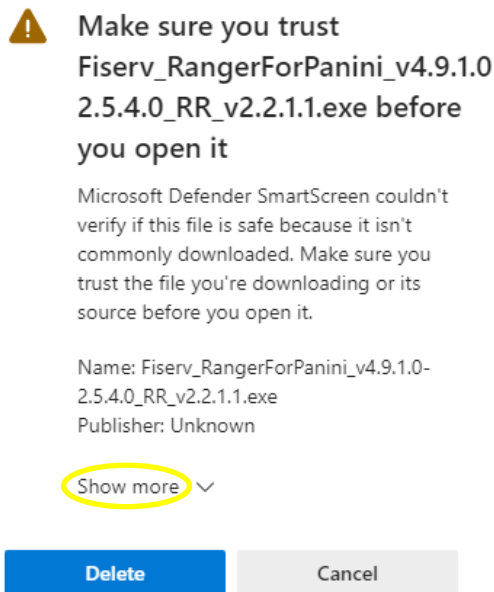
Make sure you trust Fiserv_RangerForPanini_v4.9.1.0 2.5.4.0_RR_v2.2.1.1.exe before you open it

Microsoft Defender SmartScreen couldn't verify if this file is safe because it isn't commonly downloaded. Make sure you trust the file you're downloading or its source before you open it.

Name: Fiserv_RangerForPanini_v4.9.1.0-2.5.4.0_RR_v2.2.1.1.exe
Publisher: Unknown

Show more

Delete

Cancel